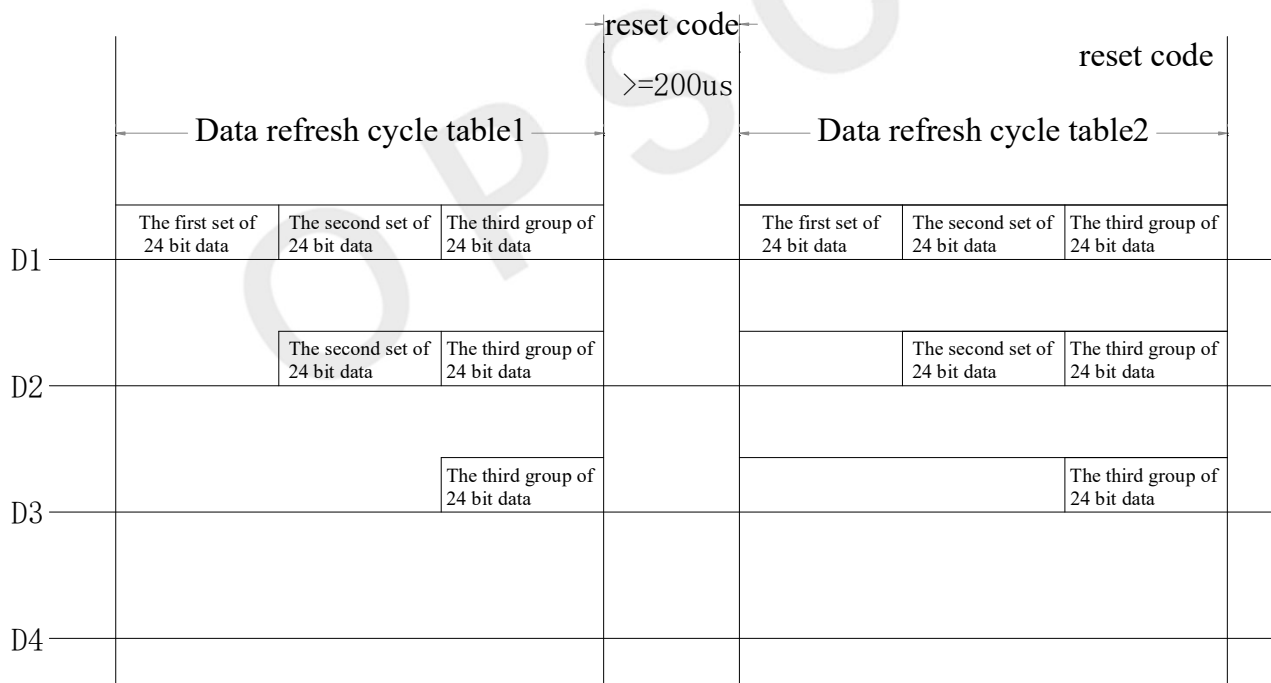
reset code

>=200us

reset code

Data refresh cycle table1

Data refresh cycle table2

The first set of 24 bit data

The second set of 24 bit data

The third group of 24 bit data

The first set of 24 bit data

The second set of 24 bit data

The third group of 24 bit data

D1

The second set of 24 bit data

The third group of 24 bit data

The second set of 24 bit data

The third group of 24 bit data

D2

The third group of 24 bit data

The third group of 24 bit data

D3

D4